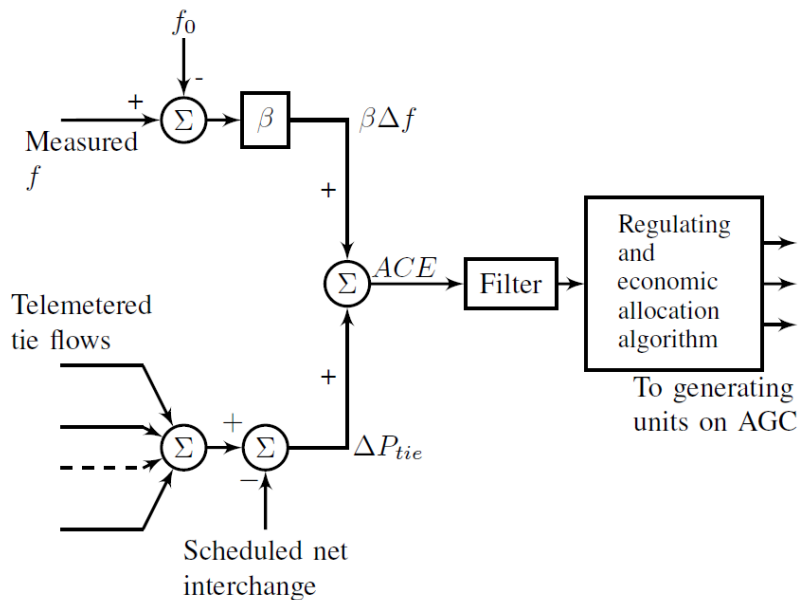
$f_0$
-
+
$\Sigma$
$\beta$
$\beta\Delta f$
Measured $f$
+
$\Sigma$
$ACE$
Filter
Regulating and economic allocation algorithm
To generating units on AGC
Telemetered tie flows
+
$\Sigma$
+
$\Sigma$
$-$
$\Delta P_{tie}$
Scheduled net interchange